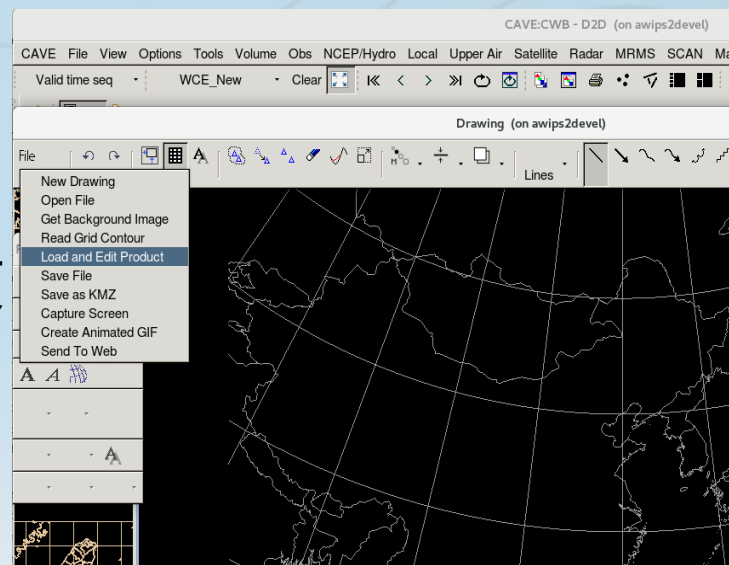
CAVE:CWB - D2D (on awips2devel)

CAVE File View Options Tools Volume Obs NCEP/Hydro Local Upper Air Satellite Radar MRMS SCAN Ma

Valid time seq WCE_New Clear

Drawing (on awips2devel)

File

Lines

New Drawing
Open File
Get Background Image
Read Grid Contour
Load and Edit Product
Save File
Save as KMZ
Capture Screen
Create Animated GIF
Send To Web